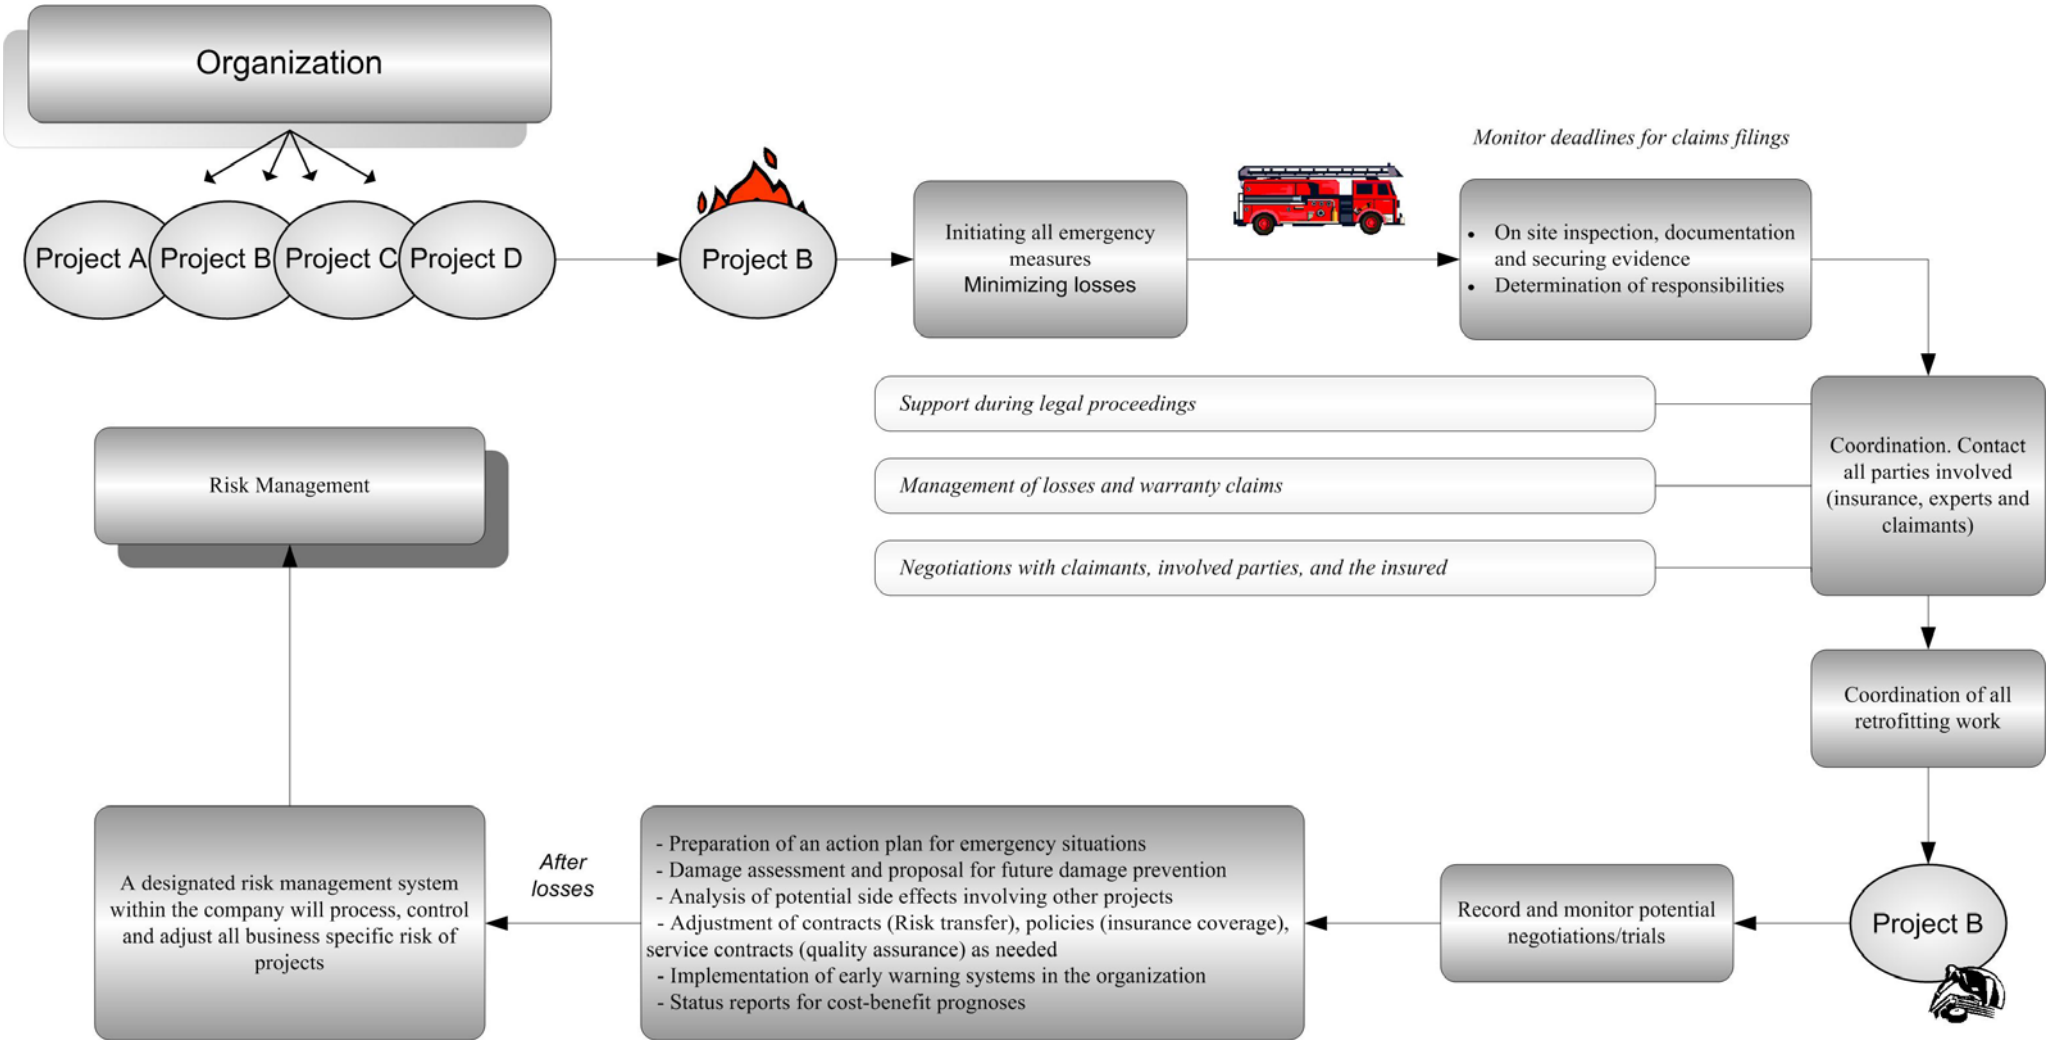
Organization

Project A

Project B

Project C

Project D

Project B

Initiating all emergency measures
Minimizing losses

Monitor deadlines for claims filings

- On site inspection, documentation and securing evidence
- Determination of responsibilities

Support during legal proceedings

Management of losses and warranty claims

Negotiations with claimants, involved parties, and the insured

Coordination. Contact all parties involved (insurance, experts and claimants)

Coordination of all retrofitting work

Risk Management

Project B

Record and monitor potential negotiations/trials

- Preparation of an action plan for emergency situations
- Damage assessment and proposal for future damage prevention
- Analysis of potential side effects involving other projects
- Adjustment of contracts (Risk transfer), policies (insurance coverage), service contracts (quality assurance) as needed
- Implementation of early warning systems in the organization
- Status reports for cost-benefit prognoses

After losses

A designated risk management system within the company will process, control and adjust all business specific risk of projects